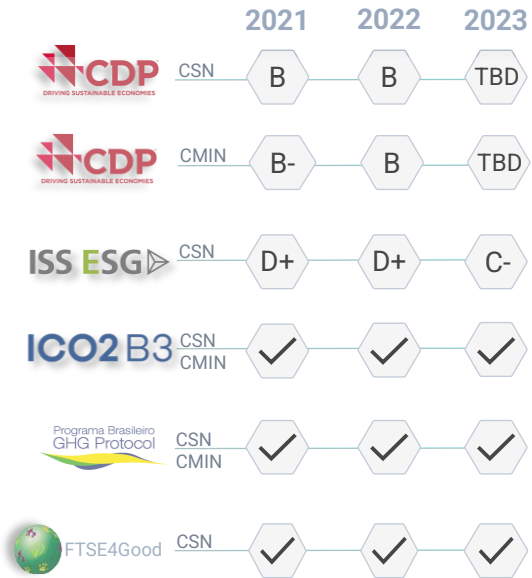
| | | 2021 | 2022 | 2023 |
|---|---|---|---|---|
| CDP DRIVING SUSTAINABLE ECONOMIES | CSN | B | B | TBD |
| CDP DRIVING SUSTAINABLE ECONOMIES | CMIN | B- | B | TBD |
| ISS ESG | CSN | D+ | D+ | C- |
| ICO2 B3 | CSN CMIN | ✓ | ✓ | ✓ |
| Programa Brasileiro GHG Protocol | CSN CMIN | ✓ | ✓ | ✓ |
| FTSE4Good | CSN | ✓ | ✓ | ✓ |